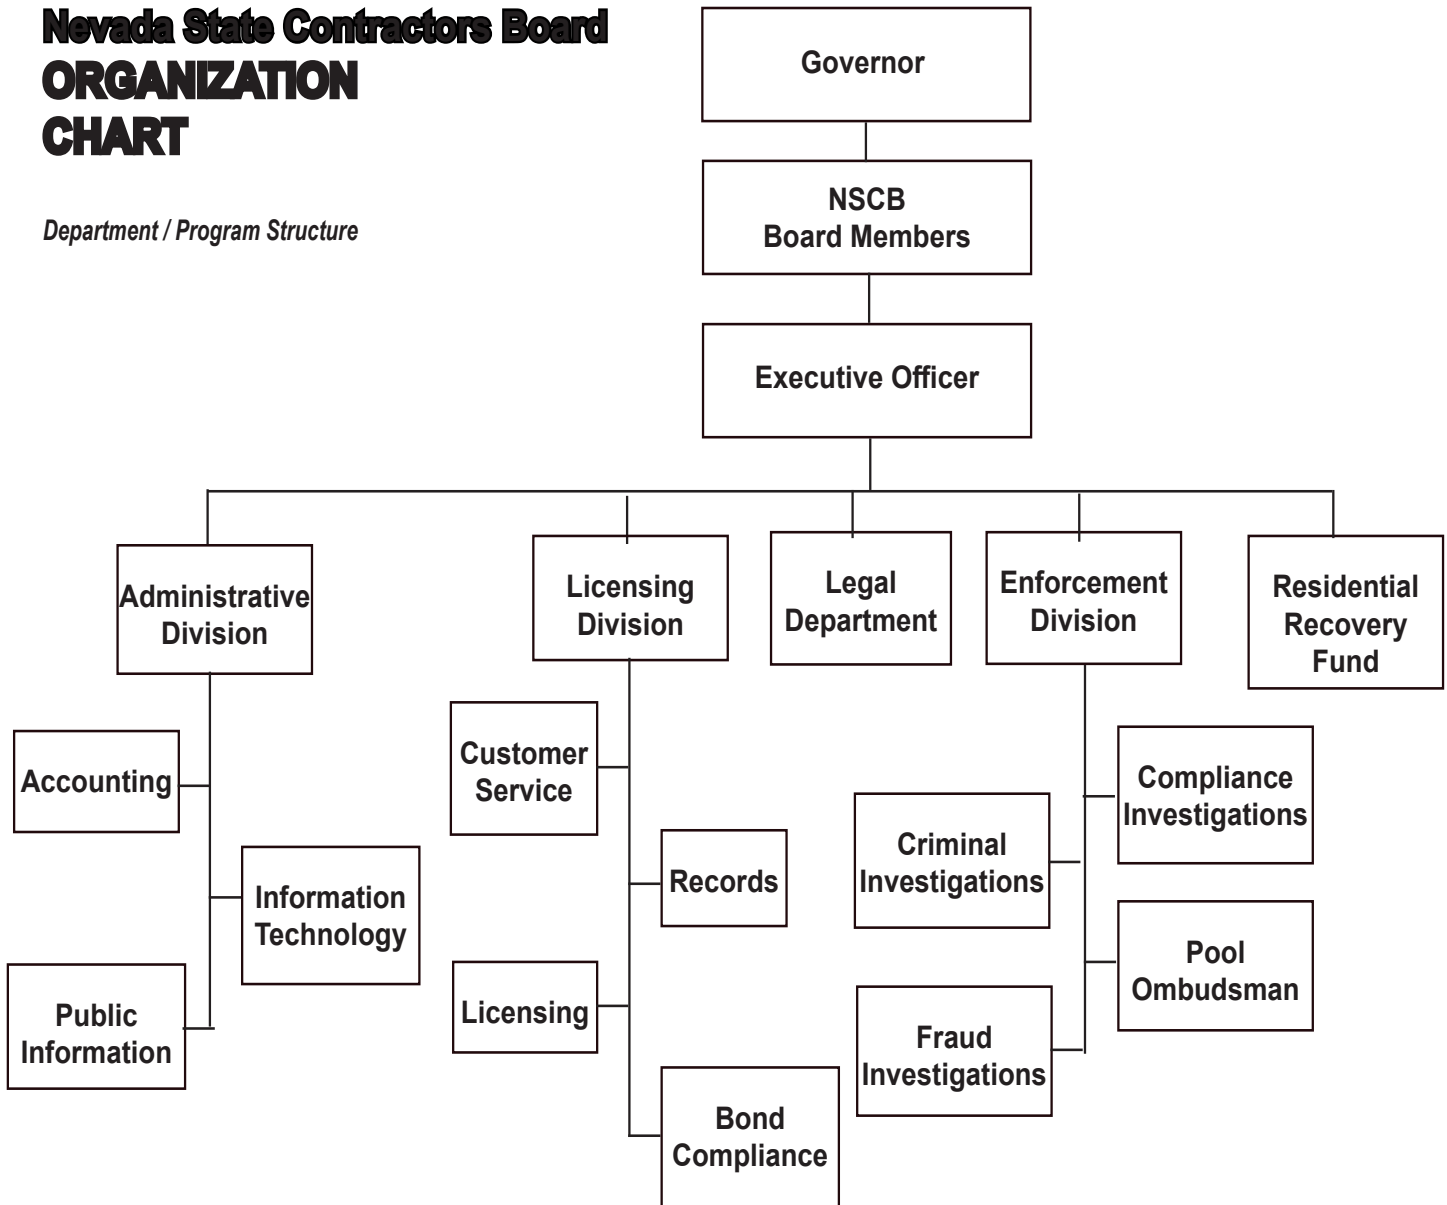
Nevada State Contractors Board
ORGANIZATION CHART

Department / Program Structure

Governor

NSCB Board Members

Executive Officer

Administrative Division

Accounting

Information Technology

Public Information

Licensing Division

Customer Service

Records

Licensing

Bond Compliance

Legal Department

Enforcement Division

Compliance Investigations

Criminal Investigations

Pool Ombudsman

Fraud Investigations

Residential Recovery Fund